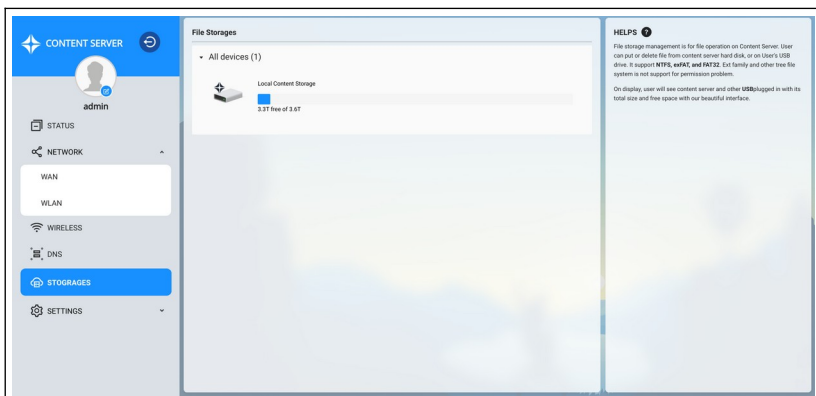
CONTENT SERVER

admin

STATUS

NETWORK

WAN

WLAN

WIRELESS

DNS

STOGRAGES

SETTINGS

File Storages

All devices (1)

Local Content Storage

3.3T free of 3.6T

HELPS

File storage management is for file operation on Content Server. User can put or delete file from content server hard disk, or on User's USB drive. It support NTFS, exFAT, and FAT32. Ext family and other tree file system is not support for permission problem.

On display, user will see content server and other USBplugged in with its total size and free space with our beautiful interface.